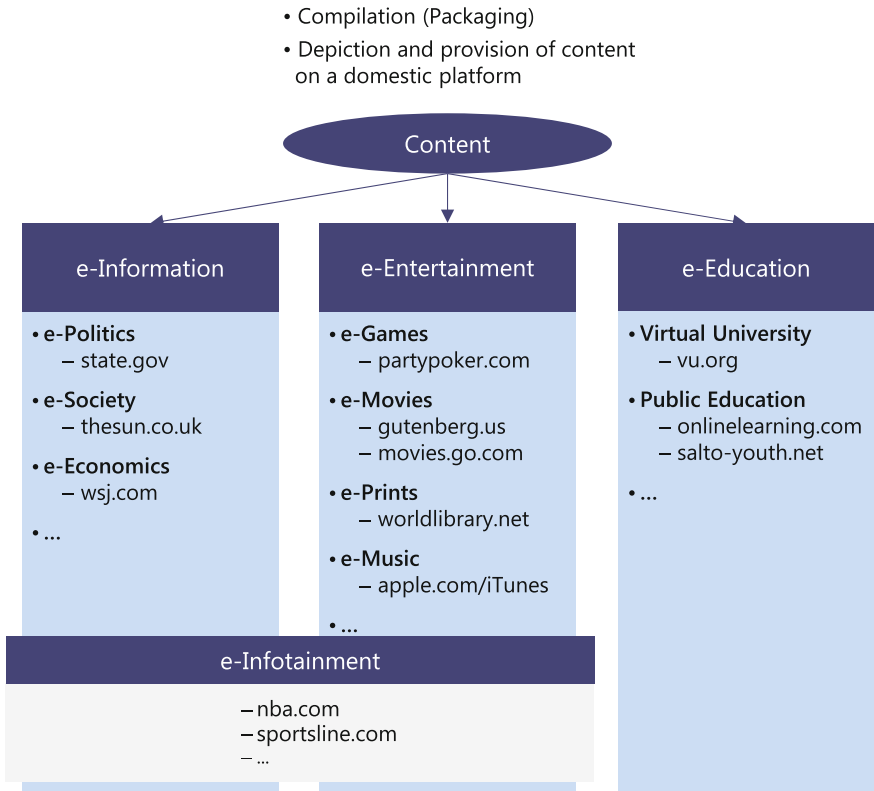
• Compilation (Packaging)
• Depiction and provision of content on a domestic platform

Content

e-Information

• e-Politics
– state.gov
• e-Society
– thesun.co.uk
• e-Economics
– wsj.com
• ...

e-Entertainment

• e-Games
– partypoker.com
• e-Movies
– gutenberg.us
– movies.go.com
• e-Prints
– worldlibrary.net
• e-Music
– apple.com/iTunes
• ...

e-Education

• Virtual University
– vu.org
• Public Education
– onlinelearning.com
– salto-youth.net
• ...

e-Infotainment

– nba.com
– sportsline.com
– ...